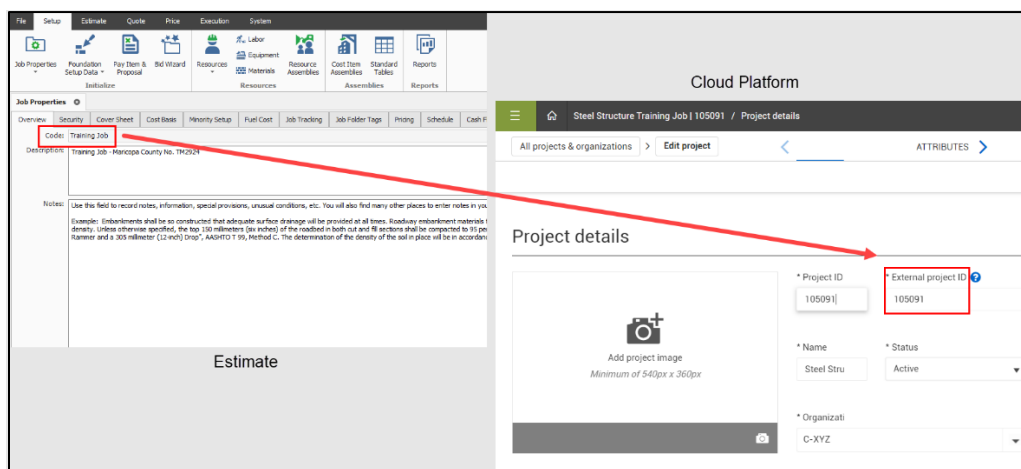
File Setup Estimate Quote Price Execution System

Job Properties Foundation Setup Data Pay Item & Proposal Bid Wizard
Initialize

Resources Labor Equipment Materials Resource Assemblies
Resources

Cost Item Assemblies Standard Tables
Assemblies

Reports
Reports

Job Properties

Overview Security Cover Sheet Cost Basis Minority Setup Fuel Cost Job Tracking Job Folder Tags Pricing Schedule Cash F

Code: Training Job

Description: Training Job - Maricopa County No. TM2924

Notes: Use this field to record notes, information, special provisions, unusual conditions, etc. You will also find many other places to enter notes in you

Example: Embankments shall be so constructed that adequate surface drainage will be provided at all times. Roadway embankment materials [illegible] density. Unless otherwise specified, the top 150 millimeters (six inches) of the roadbed in both cut and fill sections shall be compacted to 95 pe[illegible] Rammer and a 305 millimeter (12-inch) Drop", AASHTO T 99, Method C. The determination of the density of the soil in place will be in accordan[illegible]

Estimate

Cloud Platform

Steel Structure Training Job | 105091 / Project details

All projects & organizations > Edit project

ATTRIBUTES

Project details

Add project image
Minimum of 540px x 360px

* Project ID
105091

* External project ID
105091

* Name
Steel Stru

* Status
Active

* Organizati
C-XYZ